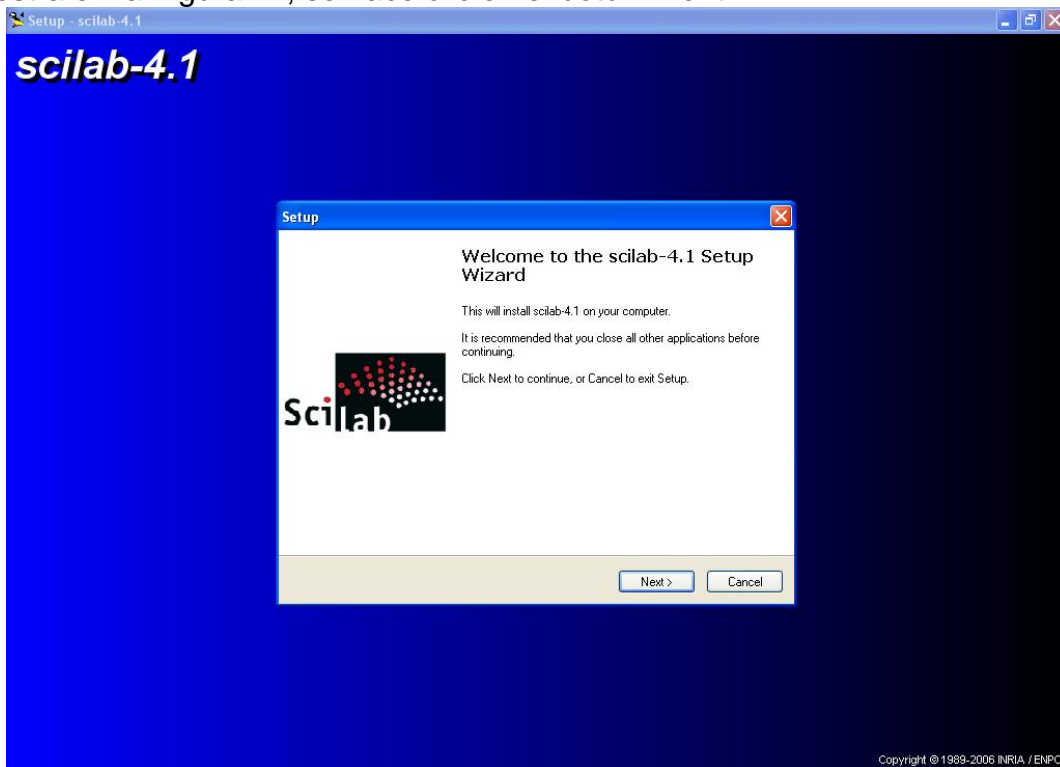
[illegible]

Setup - scilab-4.1

scilab-4.1

Setup

Welcome to the scilab-4.1 Setup Wizard

This will install scilab-4.1 on your computer.

It is recommended that you close all other applications before continuing.

Click Next to continue, or Cancel to exit Setup.

Scilab

Next >

Cancel

Copyright © 1989-2006 INRIA / ENPC